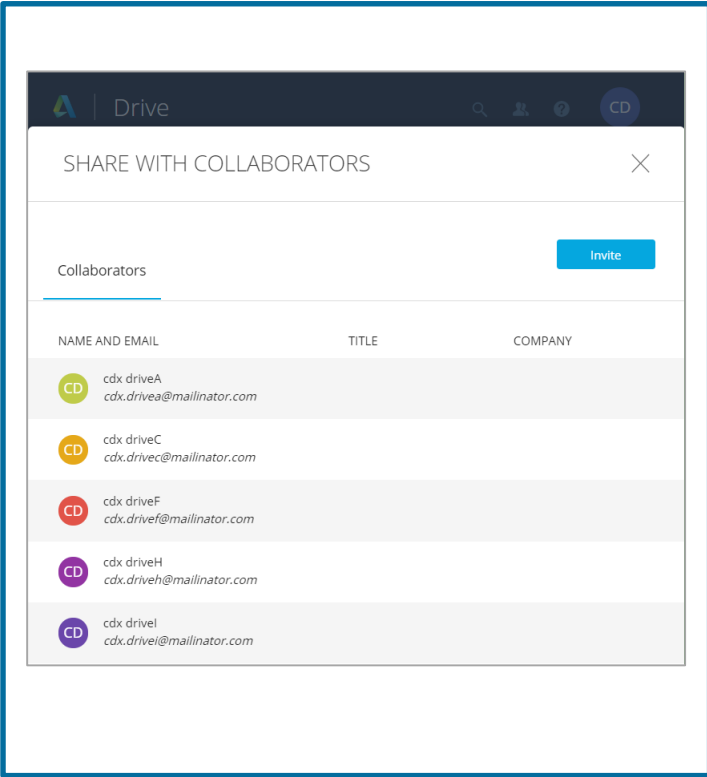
Drive

CD

SHARE WITH COLLABORATORS

Collaborators

Invite

| NAME AND EMAIL | TITLE | COMPANY |
|---|---|---|
| CD cdx driveA cdx.drivea@mailinator.com | | |
| CD cdx driveC cdx.drivec@mailinator.com | | |
| CD cdx driveF cdx.drivef@mailinator.com | | |
| CD cdx driveH cdx.driveh@mailinator.com | | |
| CD cdx driveI cdx.drivei@mailinator.com | | |